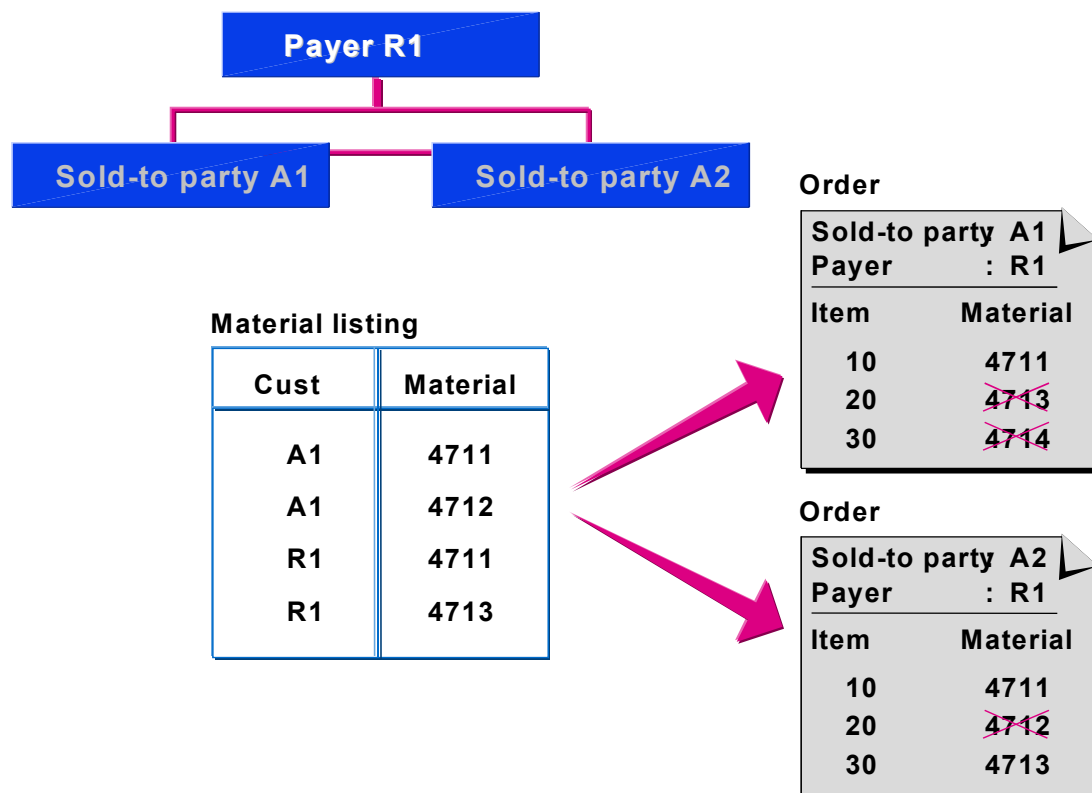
Payer R1

Sold-to party A1

Sold-to party A2

Material listing

| Cust | Material |
|---|---|
| A1 | 4711 |
| A1 | 4712 |
| R1 | 4711 |
| R1 | 4713 |

Order

Sold-to party: A1
Payer : R1

| Item | Material |
|---|---|
| 10 | 4711 |
| 20 | 4713 |
| 30 | 4714 |

Order

Sold-to party: A2
Payer : R1

| Item | Material |
|---|---|
| 10 | 4711 |
| 20 | 4712 |
| 30 | 4713 |